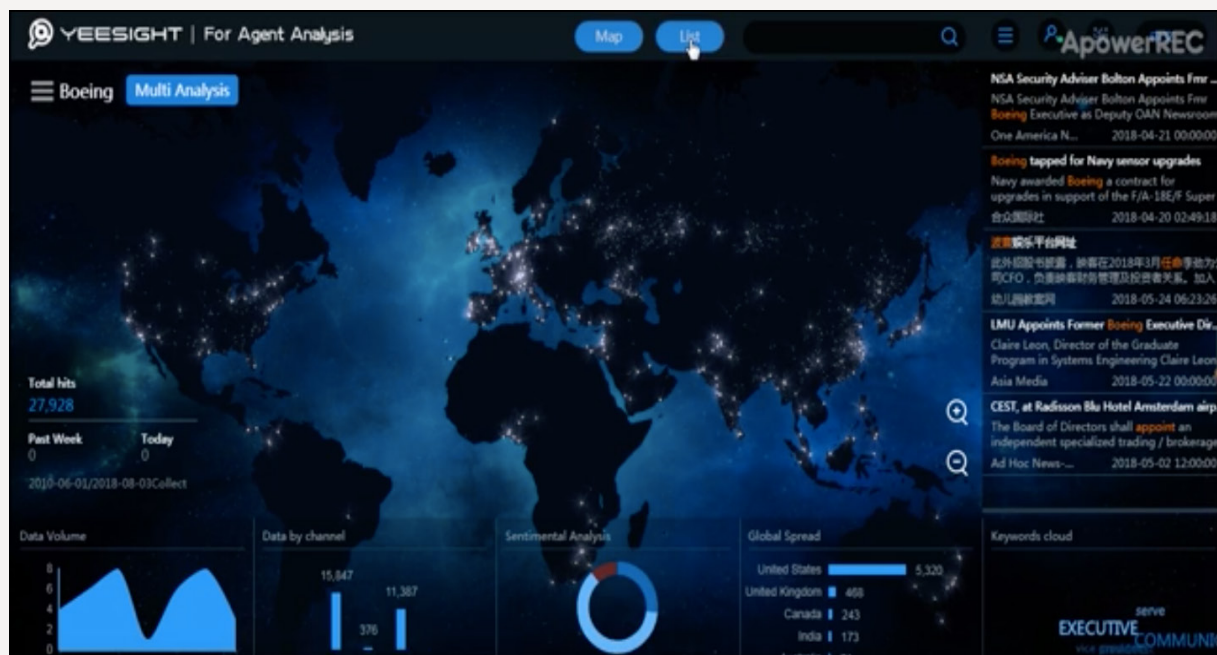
YEESIGHT | For Agent Analysis

Map List

ApowerREC

Boeing Multi Analysis

NSA Security Adviser Bolton Appoints Fmr ...
NSA Security Adviser Bolton Appoints Fmr Boeing Executive as Deputy OAN Newsroom
One America N... 2018-04-21 00:00:00

Boeing tapped for Navy sensor upgrades
Navy awarded Boeing a contract for upgrades in support of the F/A-18E/F Super
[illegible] 2018-04-20 02:49:18

波音娱乐平台网址
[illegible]2018年3月任命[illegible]CFO，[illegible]
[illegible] 2018-05-24 06:23:26

LMU Appoints Former Boeing Executive Dir...
Claire Leon, Director of the Graduate Program in Systems Engineering Claire Leon
Asia Media 2018-05-22 00:00:00

CEST, at Radisson Blu Hotel Amsterdam airp...
The Board of Directors shall appoint an independent specialized trading / brokerage
Ad Hoc News-... 2018-05-02 12:00:00

Total hits
27,928

Past Week
0

Today
0

2010-06-01/2018-08-03Collect

Data Volume
8
6
4
2
0

Data by channel
15,847
11,387
376

Sentimental Analysis

Global Spread
United States 5,320
United Kingdom 468
Canada 243
India 173

Keywords cloud
serve
EXECUTIVE
COMMUN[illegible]
vice president